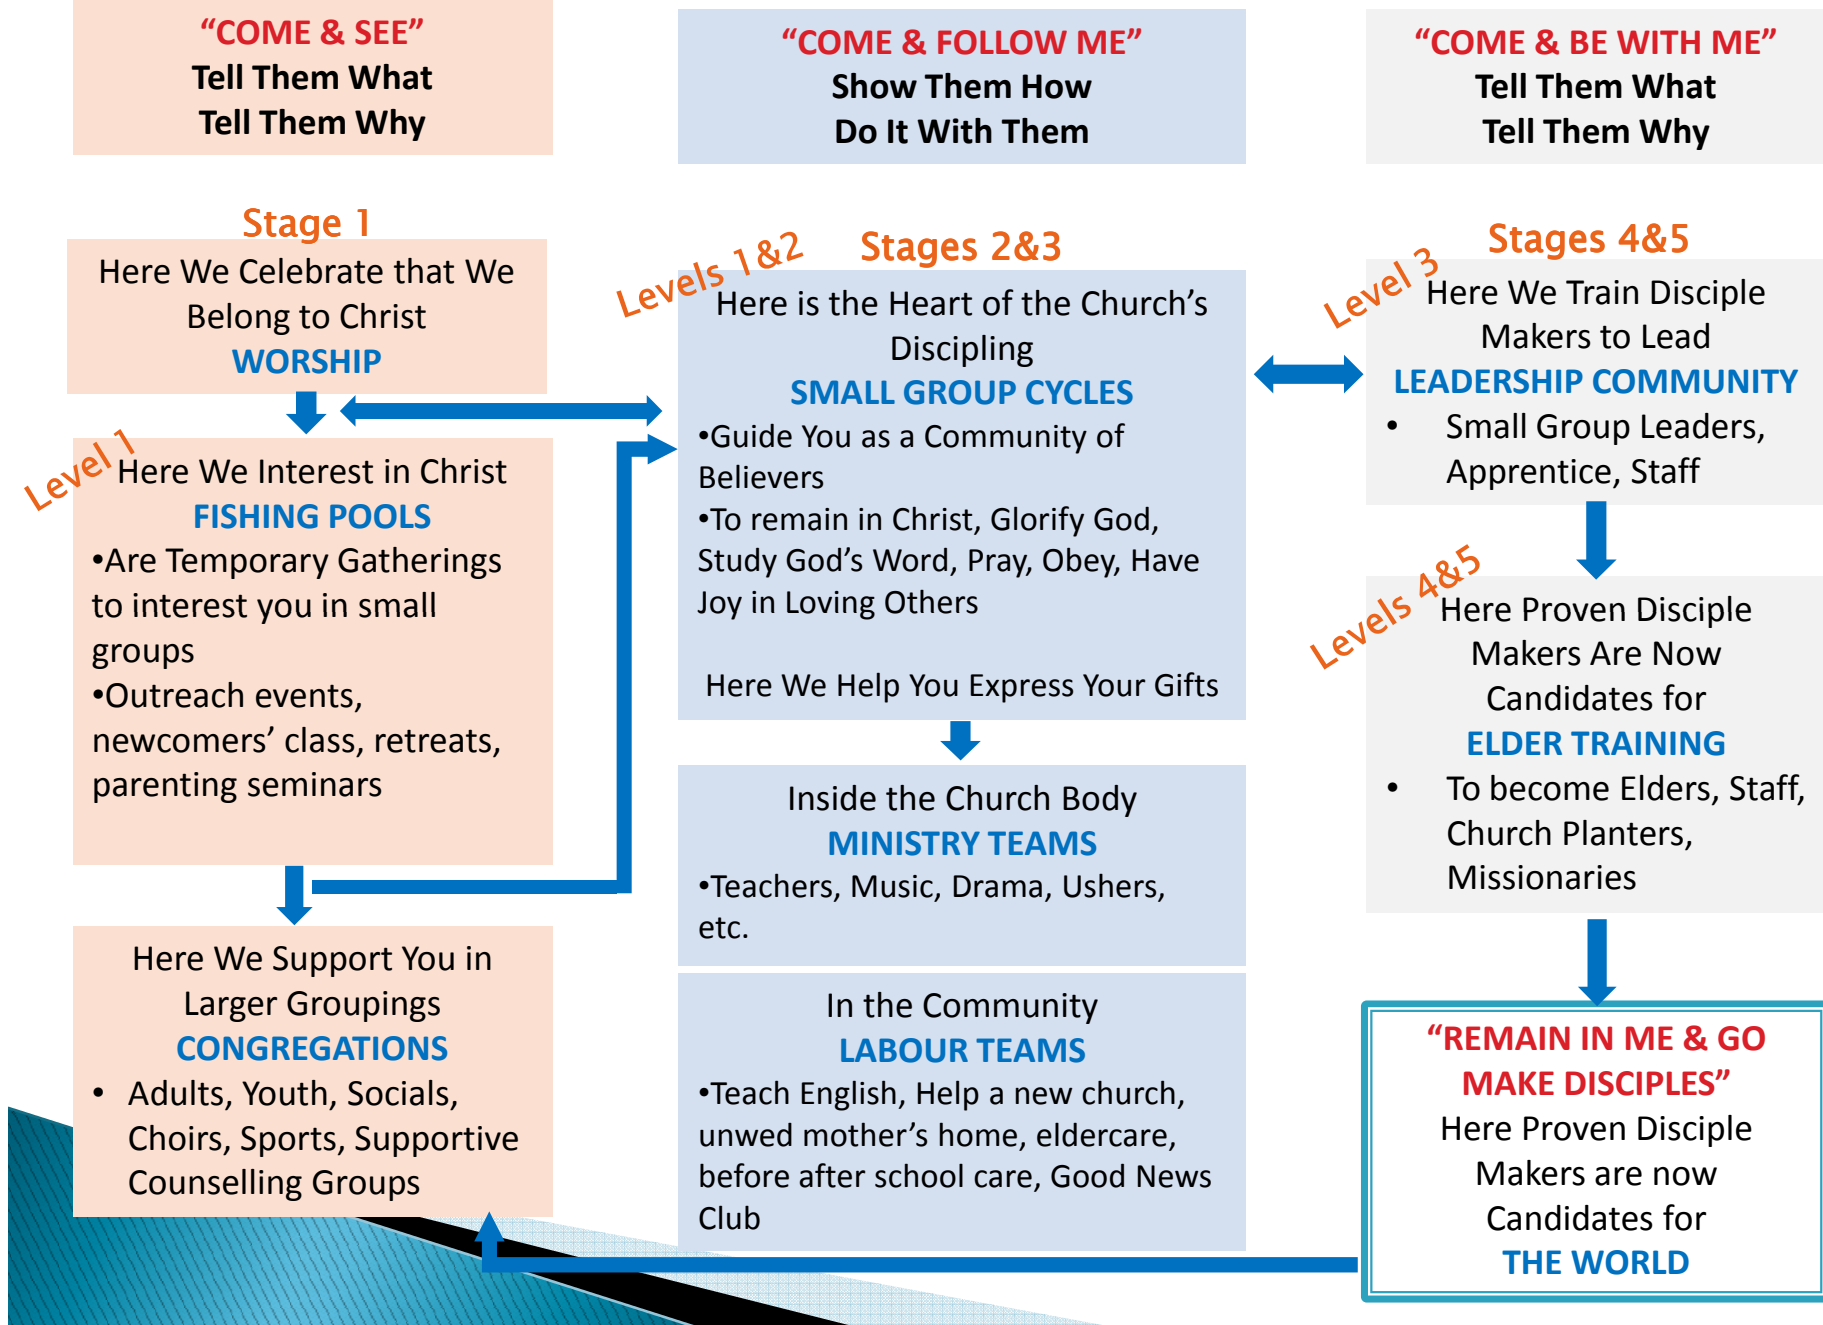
"COME & SEE"
Tell Them What
Tell Them Why

"COME & FOLLOW ME"
Show Them How
Do It With Them

"COME & BE WITH ME"
Tell Them What
Tell Them Why

Stage 1
Here We Celebrate that We Belong to Christ
WORSHIP

Level 1
Here We Interest in Christ
FISHING POOLS
•Are Temporary Gatherings to interest you in small groups
•Outreach events, newcomers' class, retreats, parenting seminars

Here We Support You in Larger Groupings
CONGREGATIONS
• Adults, Youth, Socials, Choirs, Sports, Supportive Counselling Groups

Levels 1&2
Stages 2&3
Here is the Heart of the Church's Discipling
SMALL GROUP CYCLES
•Guide You as a Community of Believers
•To remain in Christ, Glorify God, Study God's Word, Pray, Obey, Have Joy in Loving Others

Here We Help You Express Your Gifts

Inside the Church Body
MINISTRY TEAMS
•Teachers, Music, Drama, Ushers, etc.

In the Community
LABOUR TEAMS
•Teach English, Help a new church, unwed mother's home, eldercare, before after school care, Good News Club

Stages 4&5
Level 3
Here We Train Disciple Makers to Lead
LEADERSHIP COMMUNITY
• Small Group Leaders, Apprentice, Staff

Levels 4&5
Here Proven Disciple Makers Are Now Candidates for
ELDER TRAINING
• To become Elders, Staff, Church Planters, Missionaries

"REMAIN IN ME & GO MAKE DISCIPLES"
Here Proven Disciple Makers are now Candidates for
THE WORLD